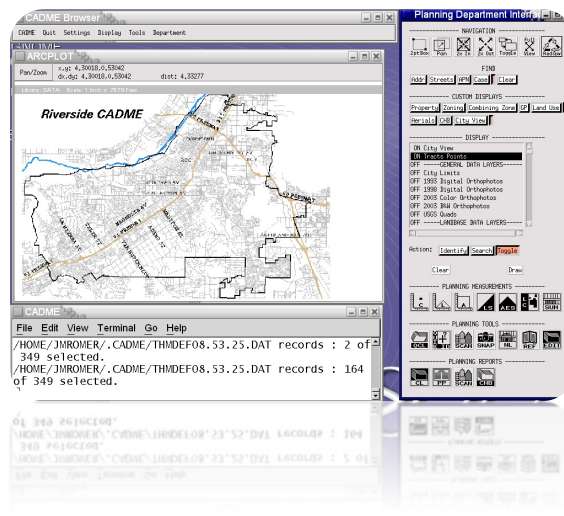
CADME Browser

CADME Quit Settings Display Tools Department

ARCPLOT

Pan/Zoom x,y: 4.30018,0.53042 dx,dy: 4.30018,0.53042 dist: 4.33277

Library: DATA Scale: 1 inch = 7875 Feet

Riverside CADME

CADME

File Edit View Terminal Go Help

/HOME/JMROMER/.CADME/THMDEF08.53.25.DAT records : 2 of 349 selected.
/HOME/JMROMER/.CADME/THMDEF08.53.25.DAT records : 164 of 349 selected.

Planning Department Interf

NAVIGATION

2ptBox Pan Zo In Zo Out Toggle View Redraw

FIND

Addr Streets APN Case Clear

CUSTOM DISPLAYS

Property Zoning Combining Zone SP Land Use

Aerials CHB City View

DISPLAY

ON City View
ON Tracts Points
OFF ------GENERAL DATA LAYERS------
OFF City Limits
OFF 1993 Digital Orthophotos
OFF 1998 Digital Orthophotos
OFF 2003 Color Orthophotos
OFF 2003 B&W Orthophotos
OFF USGS Quads
OFF ------LANDBASE DATA LAYERS------

Action: Identify Search Toggle

Clear Draw

PLANNING MEASUREMENTS

PLANNING TOOLS

PLANNING REPORTS